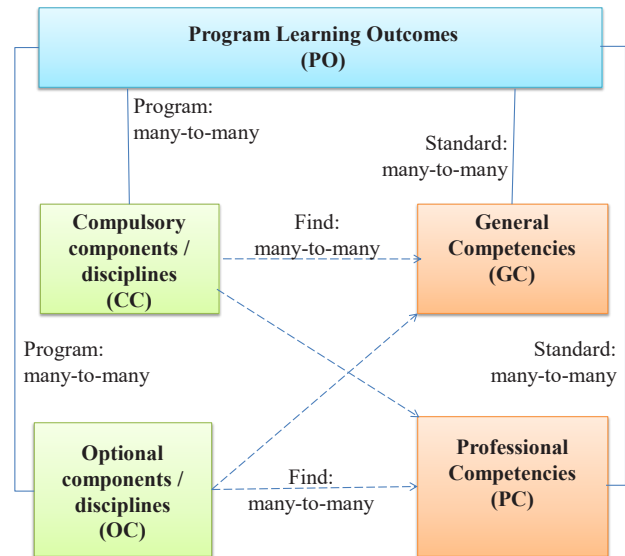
Program Learning Outcomes
(PO)

Program:
many-to-many

Standard:
many-to-many

Compulsory components / disciplines
(CC)

Find:
many-to-many

General Competencies
(GC)

Program:
many-to-many

Standard:
many-to-many

Optional components / disciplines
(OC)

Find:
many-to-many

Professional Competencies
(PC)